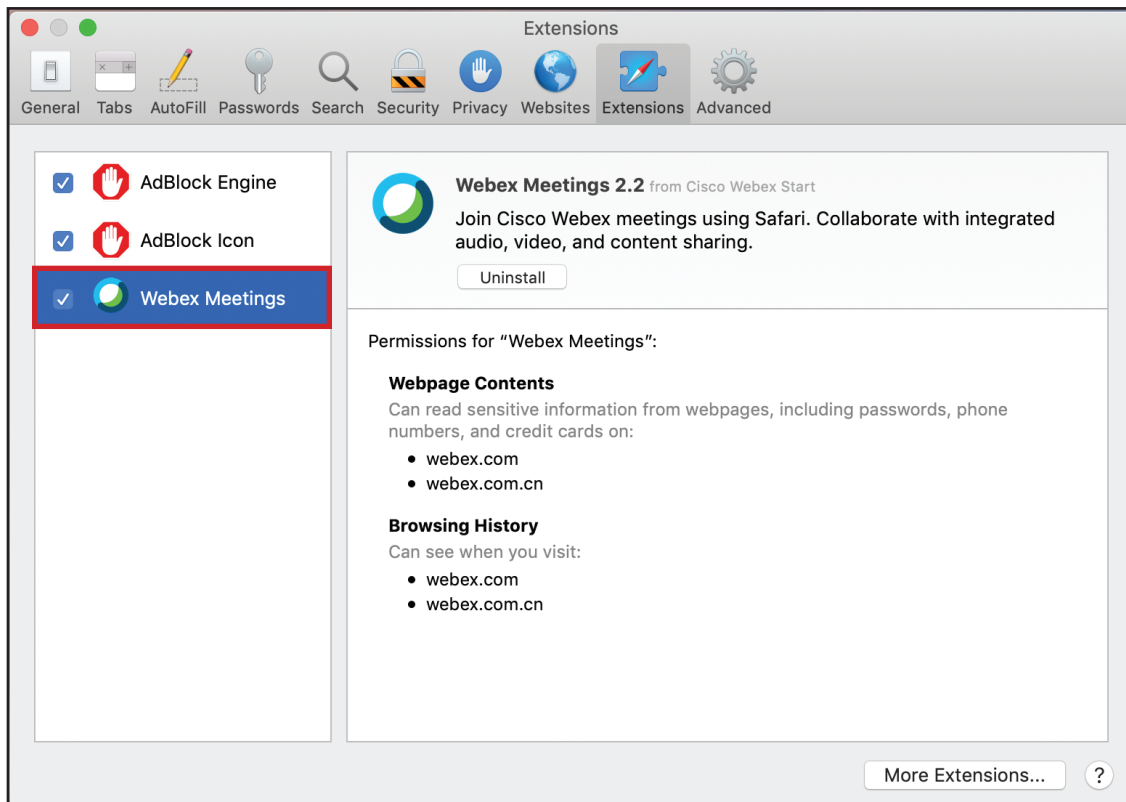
Extensions

General Tabs AutoFill Passwords Search Security Privacy Websites Extensions Advanced

AdBlock Engine
AdBlock Icon
Webex Meetings

Webex Meetings 2.2 from Cisco Webex Start
Join Cisco Webex meetings using Safari. Collaborate with integrated audio, video, and content sharing.
Uninstall

Permissions for "Webex Meetings":

Webpage Contents
Can read sensitive information from webpages, including passwords, phone numbers, and credit cards on:
• webex.com
• webex.com.cn

Browsing History
Can see when you visit:
• webex.com
• webex.com.cn

More Extensions...
?